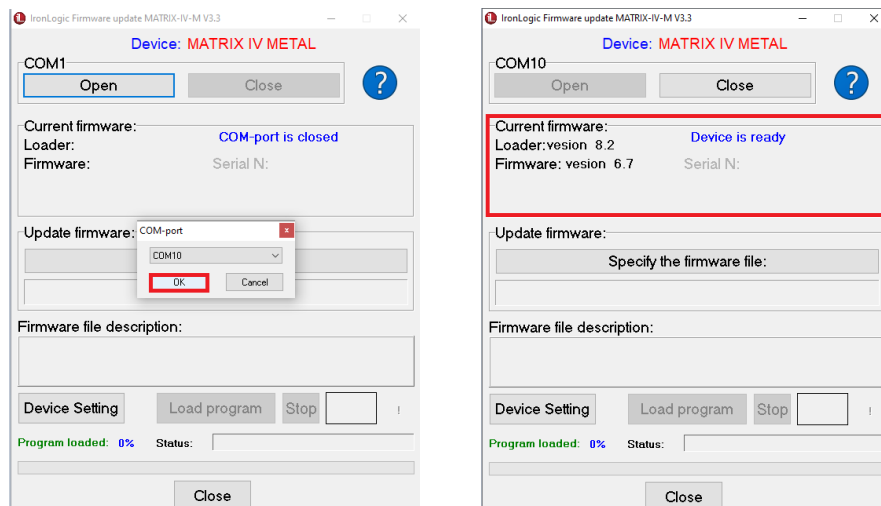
IronLogic Firmware update MATRIX-IV-M V3.3

Device: MATRIX IV METAL

COM1

Open

Close

?

Current firmware:

Loader:

Firmware:

COM-port is closed

Serial N:

Update firmware:

COM-port

COM10

OK

Cancel

Firmware file description:

Device Setting

Load program

Stop

!

Program loaded: 0%

Status:

Close

IronLogic Firmware update MATRIX-IV-M V3.3

Device: MATRIX IV METAL

COM10

Open

Close

?

Current firmware:

Loader:vesion 8.2

Firmware: vesion 6.7

Device is ready

Serial N:

Update firmware:

Specify the firmware file:

Firmware file description:

Device Setting

Load program

Stop

!

Program loaded: 0%

Status:

Close